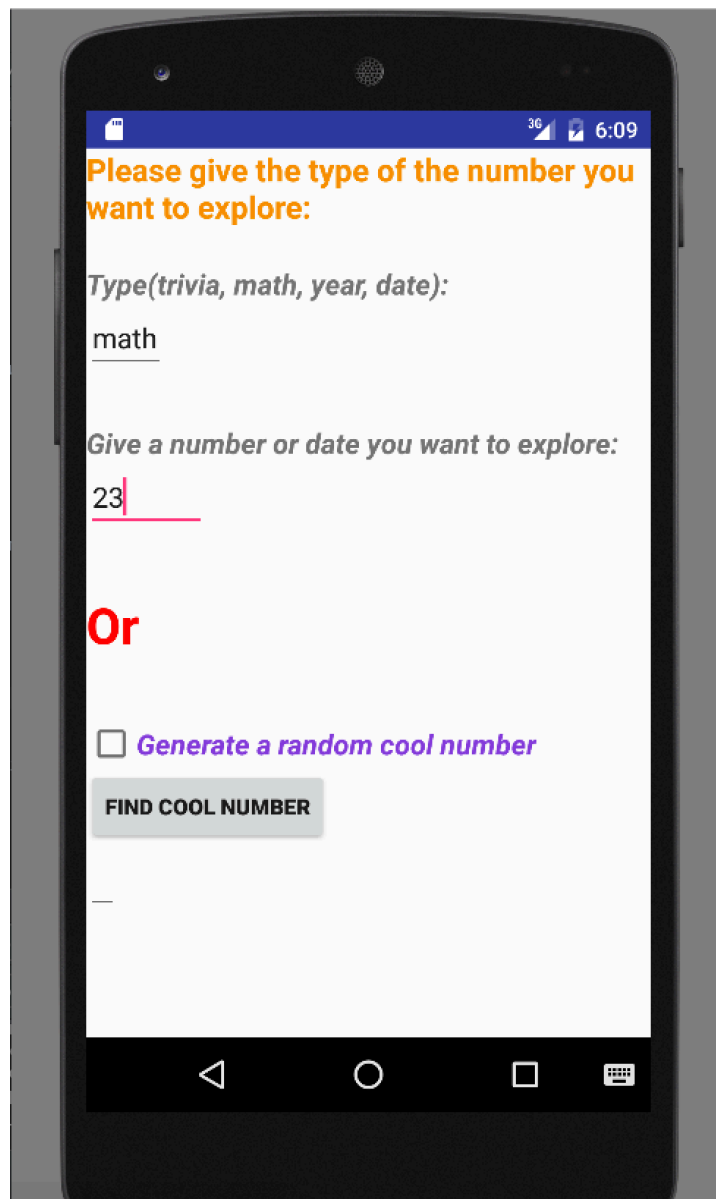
3G 6:09

Please give the type of the number you want to explore:

Type(trivia, math, year, date):

math

Give a number or date you want to explore:

23

Or

Generate a random cool number

FIND COOL NUMBER